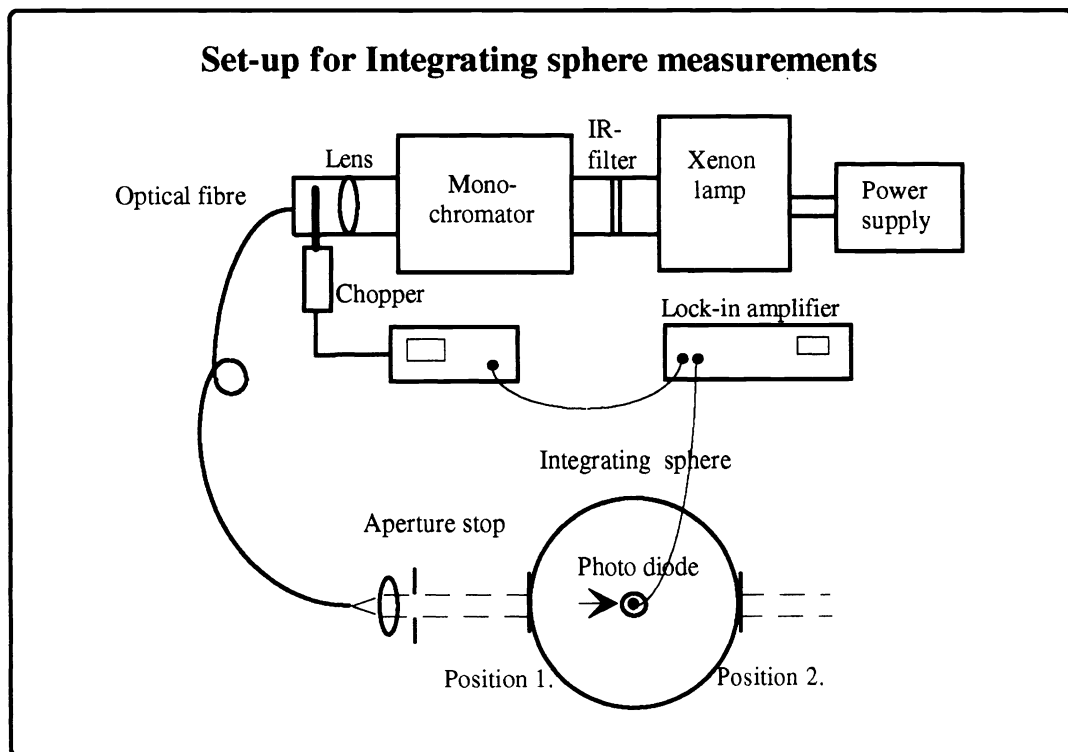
Set-up for Integrating sphere measurements

Lens

Mono-chromator

IR-filter

Xenon lamp

Power supply

Optical fibre

Chopper

Lock-in amplifier

Integrating sphere

Aperture stop

Photo diode

Position 1.

Position 2.